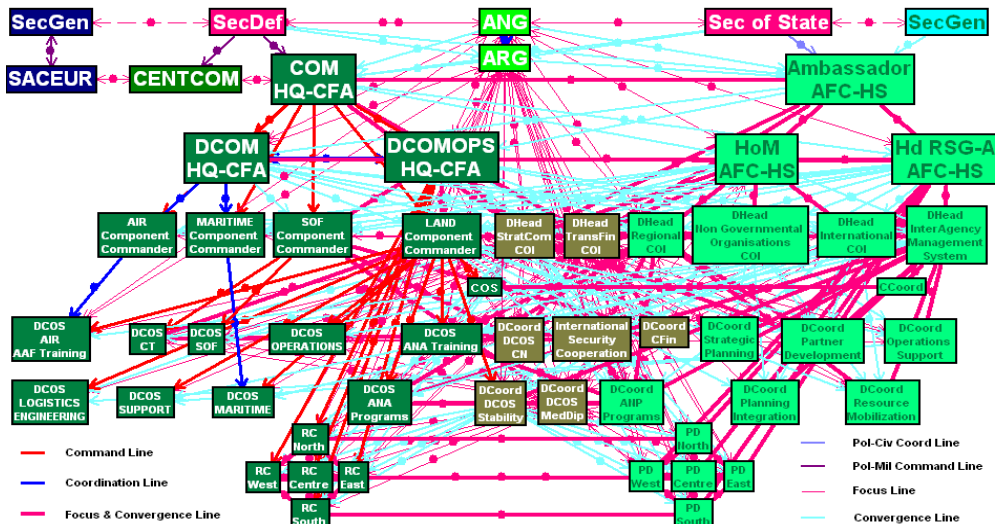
SecGen
SecDef
ANG
Sec of State
SecGen
ARG
SACEUR
CENTCOM
COM HQ-CFA
Ambassador AFC-HS
DCOM HQ-CFA
DCOMOPS HQ-CFA
HoM AFC-HS
Hd RSG-A AFC-HS
AIR Component Commander
MARITIME Component Commander
SOF Component Commander
LAND Component Commander
DHead StratCom COI
DHead TransFin COI
DHead Regional COI
DHead Non Governmental Organisations COI
DHead International COI
DHead InterAgency Management System
COS
CCoord
DCOS AIR AAF Training
DCOS CT
DCOS SOF
DCOS OPERATIONS
DCOS ANA Training
DCoord DCOS CN
International Security Cooperation
DCoord CFin
DCoord Strategic Planning
DCoord Partner Development
DCoord Operations Support
DCOS LOGISTICS ENGINEERING
DCOS SUPPORT
DCOS MARITIME
DCOS ANA Programs
DCoord DCOS Stability
DCoord DCOS MedDip
DCoord ANP Programs
DCoord Planning Integration
DCoord Resource Mobilization
RC North
RC West
RC Centre
RC East
RC South
PD North
PD West
PD Centre
PD East
PD South
Command Line
Coordination Line
Focus & Convergence Line
Pol-Civ Coord Line
Pol-Mil Command Line
Focus Line
Convergence Line